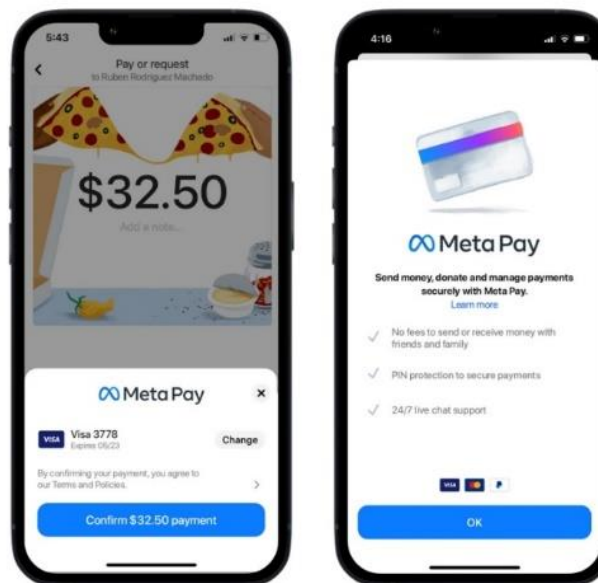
5:43

Pay or request
to Ruben Rodriguez Machado

$32.50

Add a note...

Meta Pay

VISA Visa 3778
Expires 05/23

Change

By confirming your payment, you agree to our Terms and Policies.

Confirm $32.50 payment

4:16

Meta Pay

Send money, donate and manage payments securely with Meta Pay.
Learn more

No fees to send or receive money with friends and family

PIN protection to secure payments

24/7 live chat support

VISA

OK